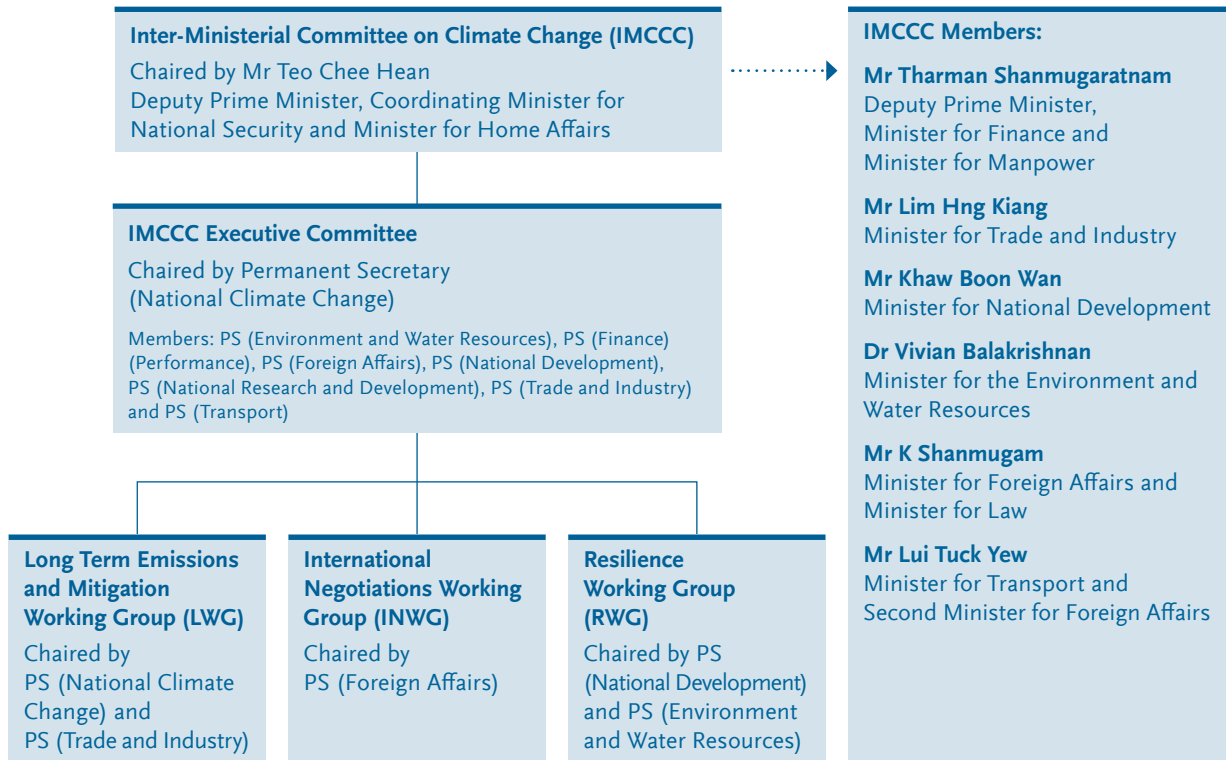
**Inter-Ministerial Committee on Climate Change (IMCCC)**
Chaired by Mr Teo Chee Hean
Deputy Prime Minister, Coordinating Minister for National Security and Minister for Home Affairs

**IMCCC Executive Committee**
Chaired by Permanent Secretary (National Climate Change)

Members: PS (Environment and Water Resources), PS (Finance) (Performance), PS (Foreign Affairs), PS (National Development), PS (National Research and Development), PS (Trade and Industry) and PS (Transport)

**Long Term Emissions and Mitigation Working Group (LWG)**
Chaired by PS (National Climate Change) and PS (Trade and Industry)

**International Negotiations Working Group (INWG)**
Chaired by PS (Foreign Affairs)

**Resilience Working Group (RWG)**
Chaired by PS (National Development) and PS (Environment and Water Resources)

**IMCCC Members:**

**Mr Tharman Shanmugaratnam**
Deputy Prime Minister, Minister for Finance and Minister for Manpower

**Mr Lim Hng Kiang**
Minister for Trade and Industry

**Mr Khaw Boon Wan**
Minister for National Development

**Dr Vivian Balakrishnan**
Minister for the Environment and Water Resources

**Mr K Shanmugam**
Minister for Foreign Affairs and Minister for Law

**Mr Lui Tuck Yew**
Minister for Transport and Second Minister for Foreign Affairs